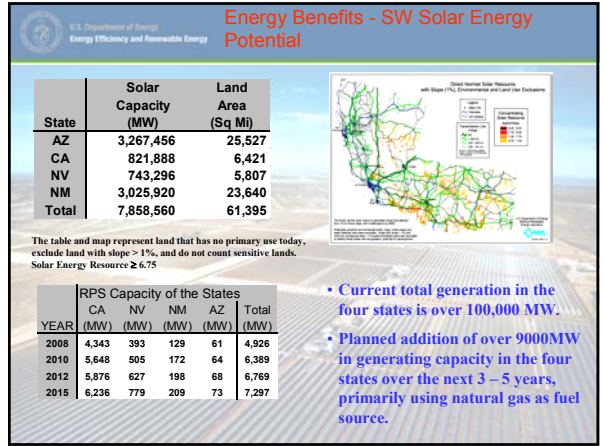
U.S. Department of Energy
Energy Efficiency and Renewable Energy

Energy Benefits - SW Solar Energy Potential

| State | Solar Capacity (MW) | Land Area (Sq Mi) |
|---|---|---|
| AZ | 3,267,456 | 25,527 |
| CA | 821,888 | 6,421 |
| NV | 743,296 | 5,807 |
| NM | 3,025,920 | 23,640 |
| Total | 7,858,560 | 61,395 |

Direct Normal Solar Resource with Slope (1%), Environmental and Land Use Exclusions

The table and map represent land that has no primary use today, exclude land with slope > 1%, and do not count sensitive lands. Solar Energy Resource ≥ 6.75

RPS Capacity of the States

| YEAR | CA (MW) | NV (MW) | NM (MW) | AZ (MW) | Total (MW) |
|---|---|---|---|---|---|
| 2008 | 4,343 | 393 | 129 | 61 | 4,926 |
| 2010 | 5,648 | 505 | 172 | 64 | 6,389 |
| 2012 | 5,876 | 627 | 198 | 68 | 6,769 |
| 2015 | 6,236 | 779 | 209 | 73 | 7,297 |

• Current total generation in the four states is over 100,000 MW.

• Planned addition of over 9000MW in generating capacity in the four states over the next 3 – 5 years, primarily using natural gas as fuel source.